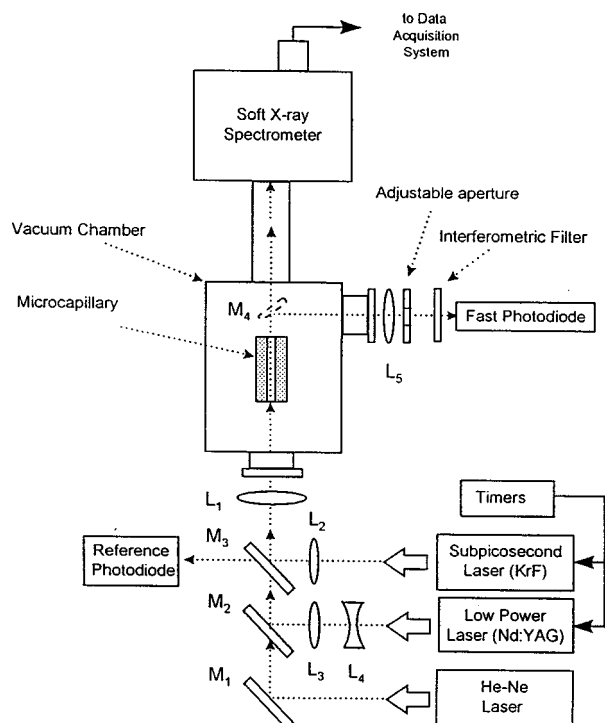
to Data Acquisition System

Soft X-ray Spectrometer

Adjustable aperture

Vacuum Chamber

Interferometric Filter

Microcapillary

$M_4$

Fast Photodiode

$L_5$

$L_1$

Timers

$M_3$

$L_2$

Reference Photodiode

Subpicosecond Laser (KrF)

$M_2$

Low Power Laser (Nd:YAG)

$L_3$

$L_4$

$M_1$

He-Ne Laser